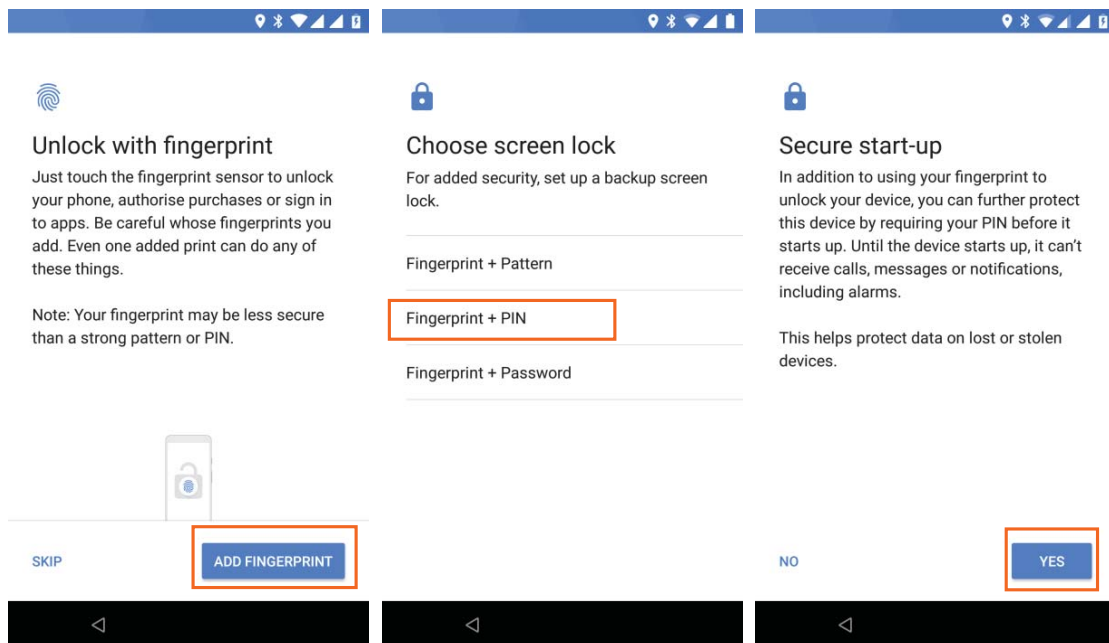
Unlock with fingerprint

Just touch the fingerprint sensor to unlock your phone, authorise purchases or sign in to apps. Be careful whose fingerprints you add. Even one added print can do any of these things.

Note: Your fingerprint may be less secure than a strong pattern or PIN.

SKIP

ADD FINGERPRINT

Choose screen lock

For added security, set up a backup screen lock.

Fingerprint + Pattern

Fingerprint + PIN

Fingerprint + Password

Secure start-up

In addition to using your fingerprint to unlock your device, you can further protect this device by requiring your PIN before it starts up. Until the device starts up, it can't receive calls, messages or notifications, including alarms.

This helps protect data on lost or stolen devices.

NO

YES